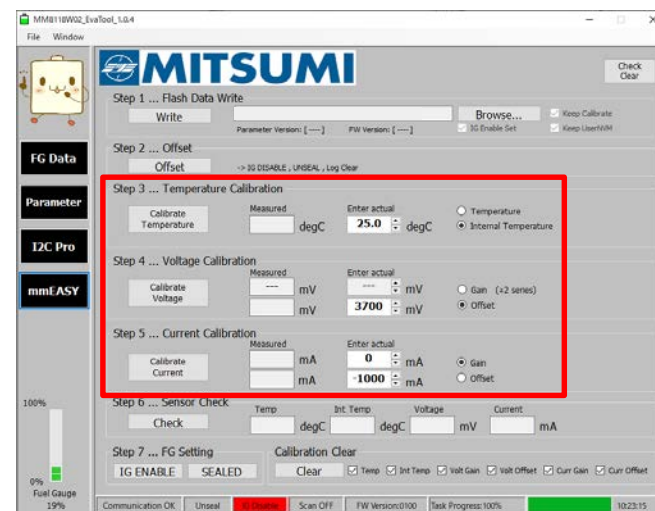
MM8118W02_EvaTool_1.0.4
File Window

MITSUMI

Check Clear

FG Data
Parameter
I2C Pro
mmEASY

Step 1 ... Flash Data Write
Write
Browse...
Parameter Version: [----]
FW Version: [----]
IG Enable Set
Keep Calibrate
Keep UserNVM

Step 2 ... Offset
Offset
-> IG DISABLE , UNSEAL , Log Clear

Step 3 ... Temperature Calibration
Calibrate Temperature
Measured
degC
Enter actual
25.0
degC
Temperature
Internal Temperature

Step 4 ... Voltage Calibration
Calibrate Voltage
Measured
---
mV
mV
Enter actual
---
mV
3700
mV
Gain (×2 series)
Offset

Step 5 ... Current Calibration
Calibrate Current
Measured
mA
mA
Enter actual
0
mA
-1000
mA
Gain
Offset

100%

Step 6 ... Sensor Check
Check
Temp
degC
Int Temp
degC
Voltage
mV
Current
mA

Step 7 ... FG Setting
IG ENABLE
SEALED
Calibration Clear
Clear
Temp
Int Temp
Volt Gain
Volt Offset
Curr Gain
Curr Offset

0%
Fuel Gauge
19%

Communication OK
Unseal
IG Disable
Scan OFF
FW Version:0100
Task Progress:100%
10:23:15